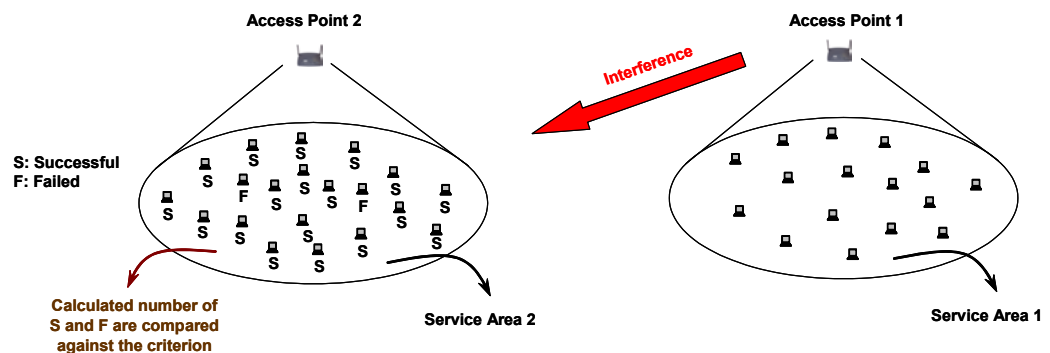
Access Point 2

Access Point 1

Interference

S: Successful
F: Failed

S S S S S S F S S S S S F S S S S S S S S S S S

Calculated number of S and F are compared against the criterion

Service Area 2

Service Area 1